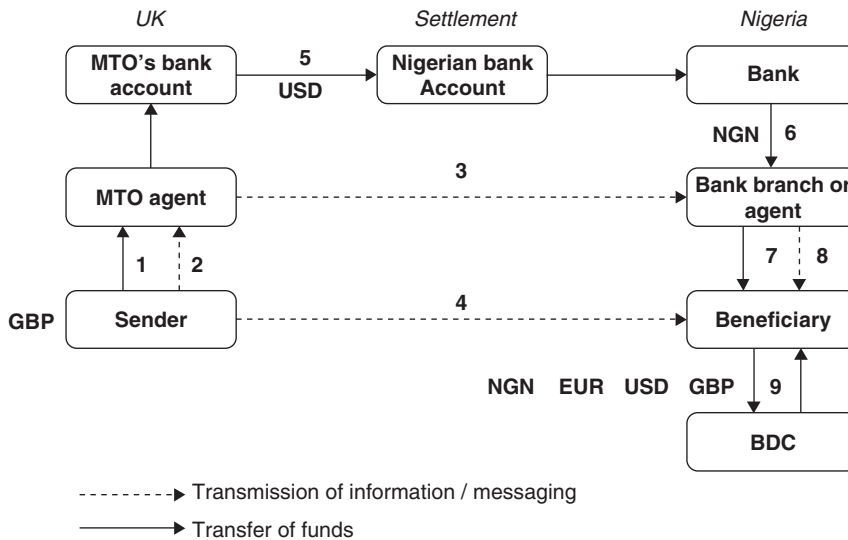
UK

Settlement

Nigeria

MTO's bank account

5

USD

Nigerian bank Account

Bank

NGN 6

3

MTO agent

Bank branch or agent

1

2

7

8

GBP

Sender

4

Beneficiary

NGN EUR USD GBP

9

BDC

Transmission of information / messaging

Transfer of funds